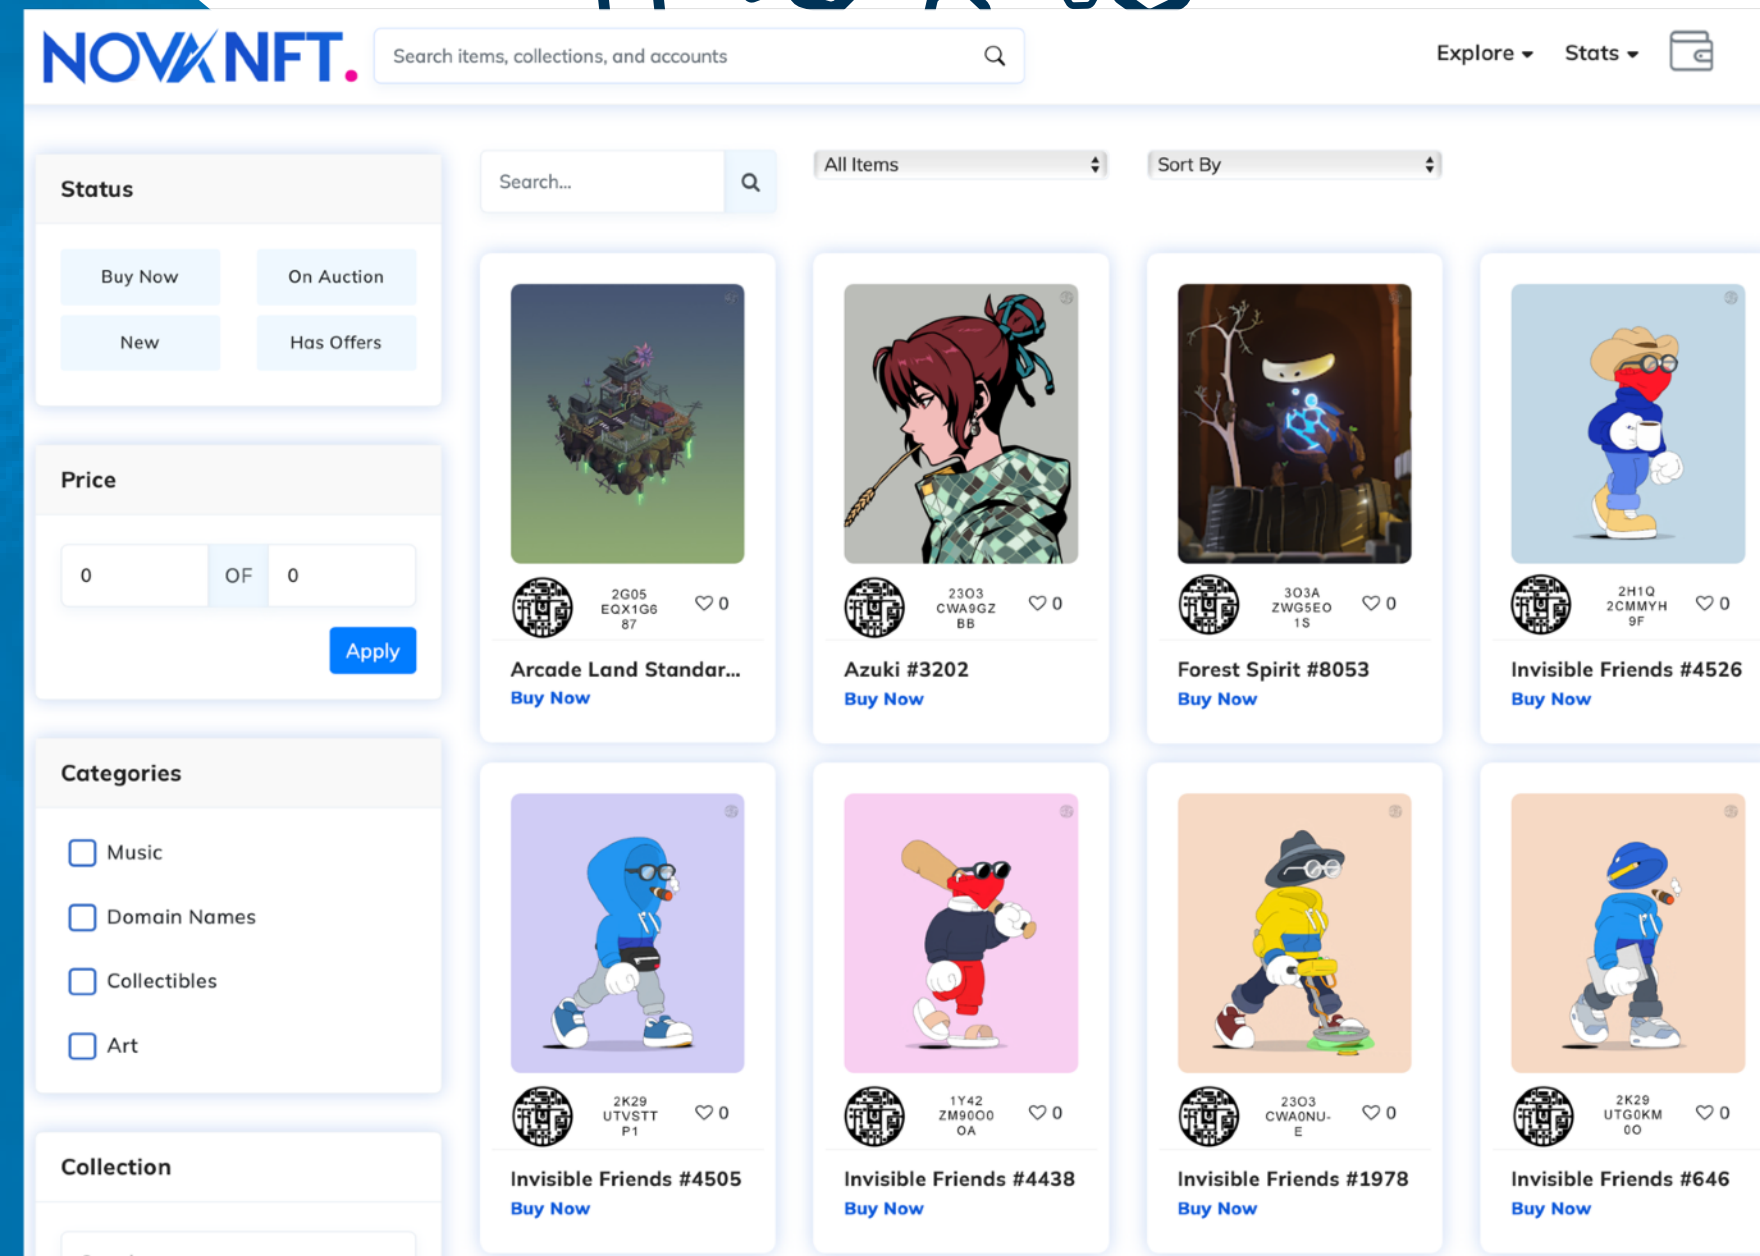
NOVANFT.

Search items, collections, and accounts

Explore ▾ Stats ▾

Status

Buy Now
On Auction
New
Has Offers

Price

0 OF 0

Apply

Categories

Music
Domain Names
Collectibles
Art

Collection

Search...

All Items

Sort By

2G05 EQX1G6 87 ♡ 0
Arcade Land Standar...
Buy Now

2303 CWA9GZ BB ♡ 0
Azuki #3202
Buy Now

303A ZWG5EO 1S ♡ 0
Forest Spirit #8053
Buy Now

2H1Q 2CMMYH 9F ♡ 0
Invisible Friends #4526
Buy Now

2K29 UTVSTT P1 ♡ 0
Invisible Friends #4505
Buy Now

1Y42 ZM9000 OA ♡ 0
Invisible Friends #4438
Buy Now

2303 CWA0NU- E ♡ 0
Invisible Friends #1978
Buy Now

2K29 UTG0KM 00 ♡ 0
Invisible Friends #646
Buy Now